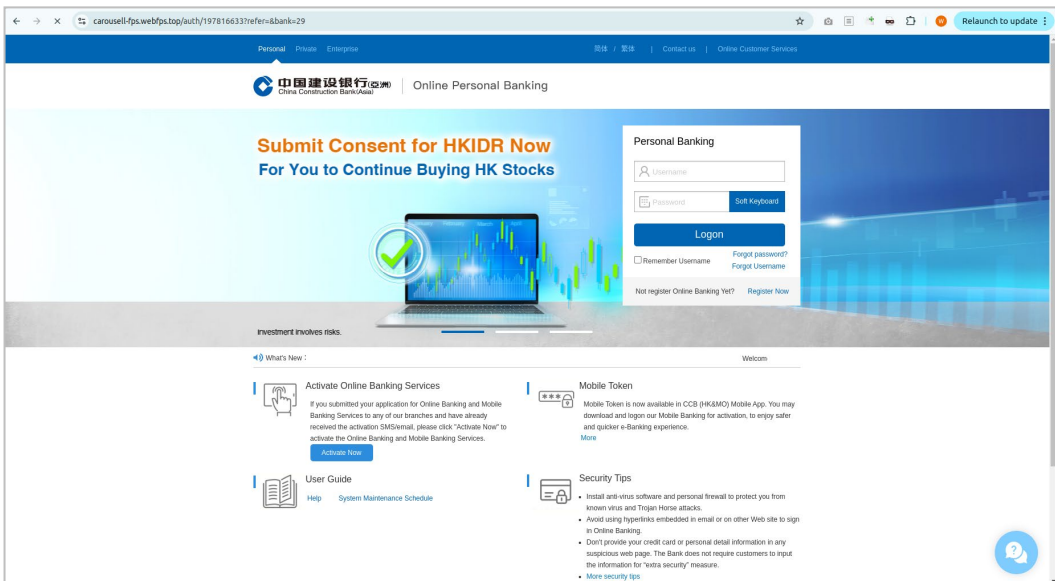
carousell-fps.webfps.top/auth/197816633?refer=&bank=29

Relaunch to update

Personal Private Enterprise

简体 / 繁体 | Contact us | Online Customer Services

中国建设银行(亚洲) China Construction Bank(Asia) | Online Personal Banking

Submit Consent for HKIDR Now
For You to Continue Buying HK Stocks

Investment involves risks.

Personal Banking

Username

Password

Soft Keyboard

Logon

Remember Username

Forgot password?
Forgot Username

Not register Online Banking Yet? Register Now

What's New :

Welcom

Activate Online Banking Services

If you submitted your application for Online Banking and Mobile Banking Services to any of our branches and have already received the activation SMS/email, please click "Activate Now" to activate the Online Banking and Mobile Banking Services.

Activate Now

Mobile Token

Mobile Token is now available in CCB (HK&MO) Mobile App. You may download and logon our Mobile Banking for activation, to enjoy safer and quicker e-Banking experience.
More

User Guide

Help System Maintenance Schedule

Security Tips

• Install anti-virus software and personal firewall to protect you from known virus and Trojan Horse attacks.
• Avoid using hyperlinks embedded in email or on other Web site to sign in Online Banking.
• Don't provide your credit card or personal detail information in any suspicious web page. The Bank does not require customers to input the information for "extra security" measure.
• More security tips